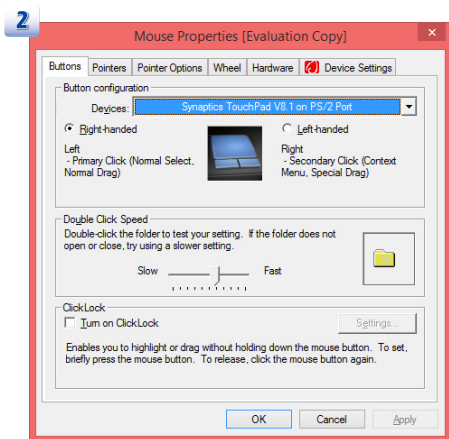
2

Mouse Properties [Evaluation Copy]

Buttons | Pointers | Pointer Options | Wheel | Hardware | Device Settings

Button configuration

Devices: Synaptics TouchPad V8.1 on PS/2 Port

Right-handed

Left-handed

Left
- Primary Click (Normal Select, Normal Drag)

Right
- Secondary Click (Context Menu, Special Drag)

Double Click Speed

Double-click the folder to test your setting. If the folder does not open or close, try using a slower setting.

Slow

Fast

ClickLock

Turn on ClickLock

Settings...

Enables you to highlight or drag without holding down the mouse button. To set, briefly press the mouse button. To release, click the mouse button again.

OK

Cancel

Apply